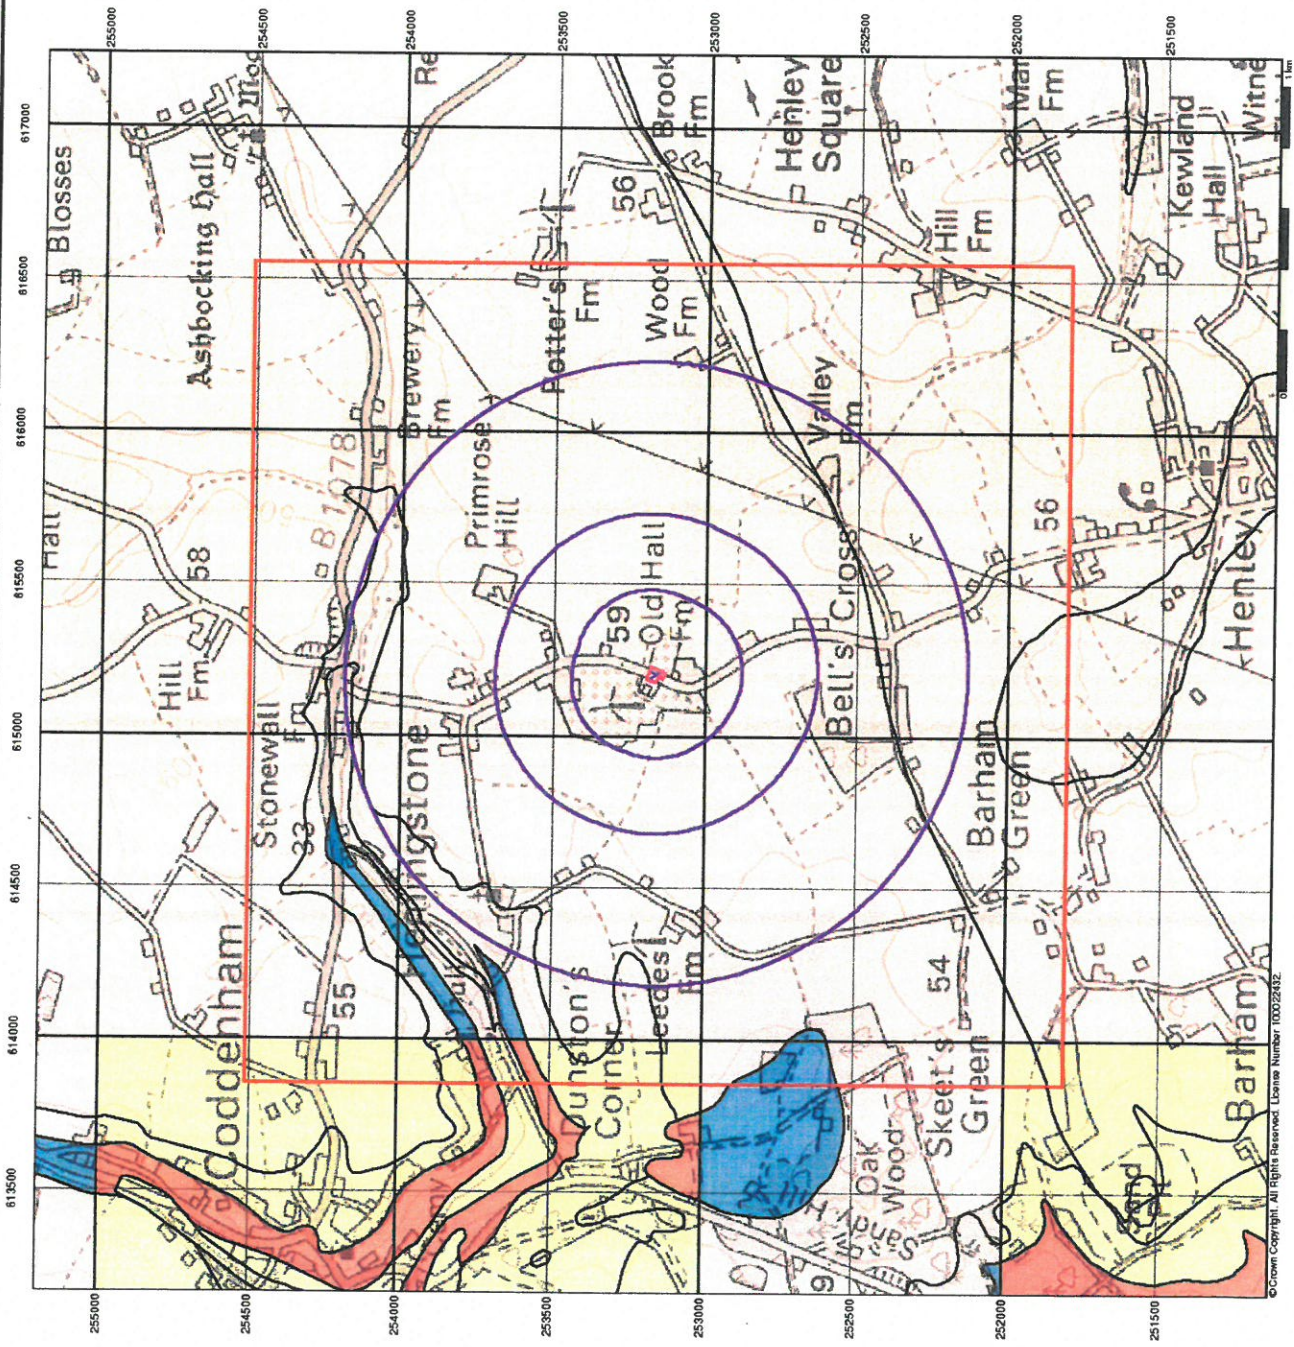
617000
616500
616000
615500
615000
614500
614000
613500

255000
254500
254000
253500
253000
252500
252000
251500

Blosses
Ashbocking Hall
Hall
58
Hill Fm
Stonewall Fm
33
55
Coddenham
Brewery Fm
B1078
Primrose Hill
Potter's Fm
56
Wood Fm
Brook Fm
Henley Square
Hill Fm
Valley Fm
59
Old Hall Fm
Bell's Cross
56
Henley
Kewland Hall
Witne
Mar Fm
Re
Mo
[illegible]ingstone
Dunston's Corner
Leedes Fm
54
Skeet's Green
Oak Wood
Sandy Hill
Barham Green
Barham
Sand Pit
9

0
1 km

© Crown Copyright. All Rights Reserved. License Number 100022432